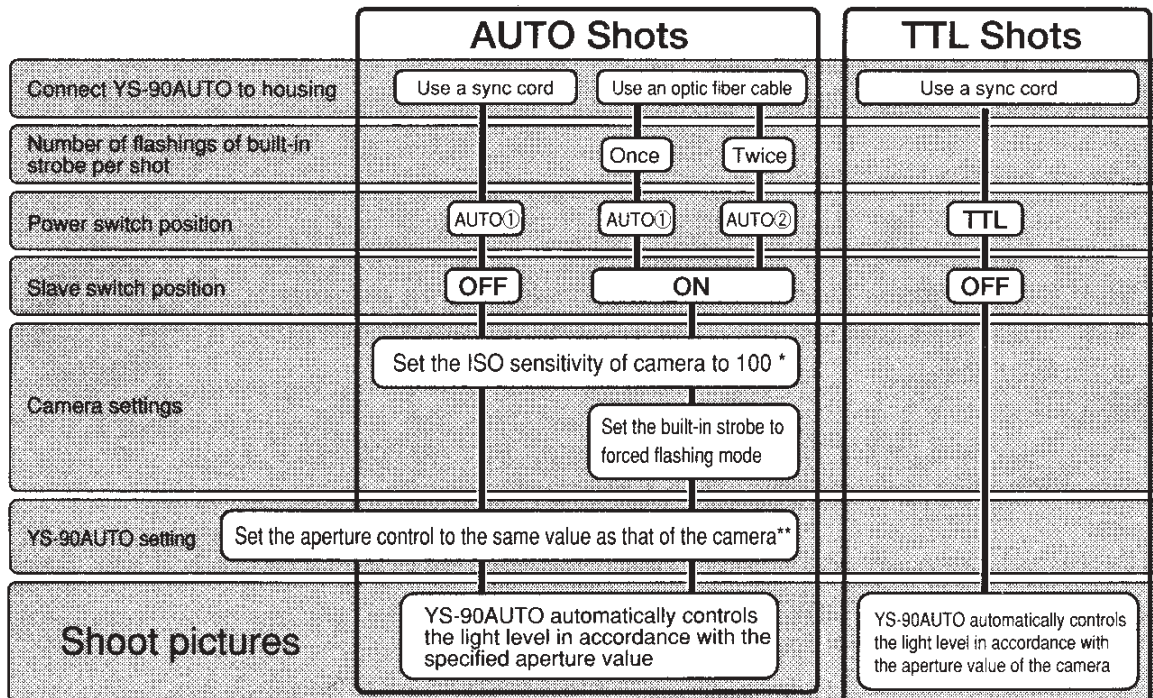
| | AUTO Shots | | | TTL Shots |
|---|---|---|---|---|
| Connect YS-90AUTO to housing | Use a sync cord | Use an optic fiber cable | | Use a sync cord |
| Number of flashings of built-in strobe per shot | | Once | Twice | |
| Power switch position | AUTO① | AUTO① | AUTO② | TTL |
| Slave switch position | OFF | ON | | OFF |
| Camera settings | Set the ISO sensitivity of camera to 100 * | | | |
| | | Set the built-in strobe to forced flashing mode | | |
| YS-90AUTO setting | Set the aperture control to the same value as that of the camera** | | | |
| Shoot pictures | YS-90AUTO automatically controls the light level in accordance with the specified aperture value | | | YS-90AUTO automatically controls the light level in accordance with the aperture value of the camera |